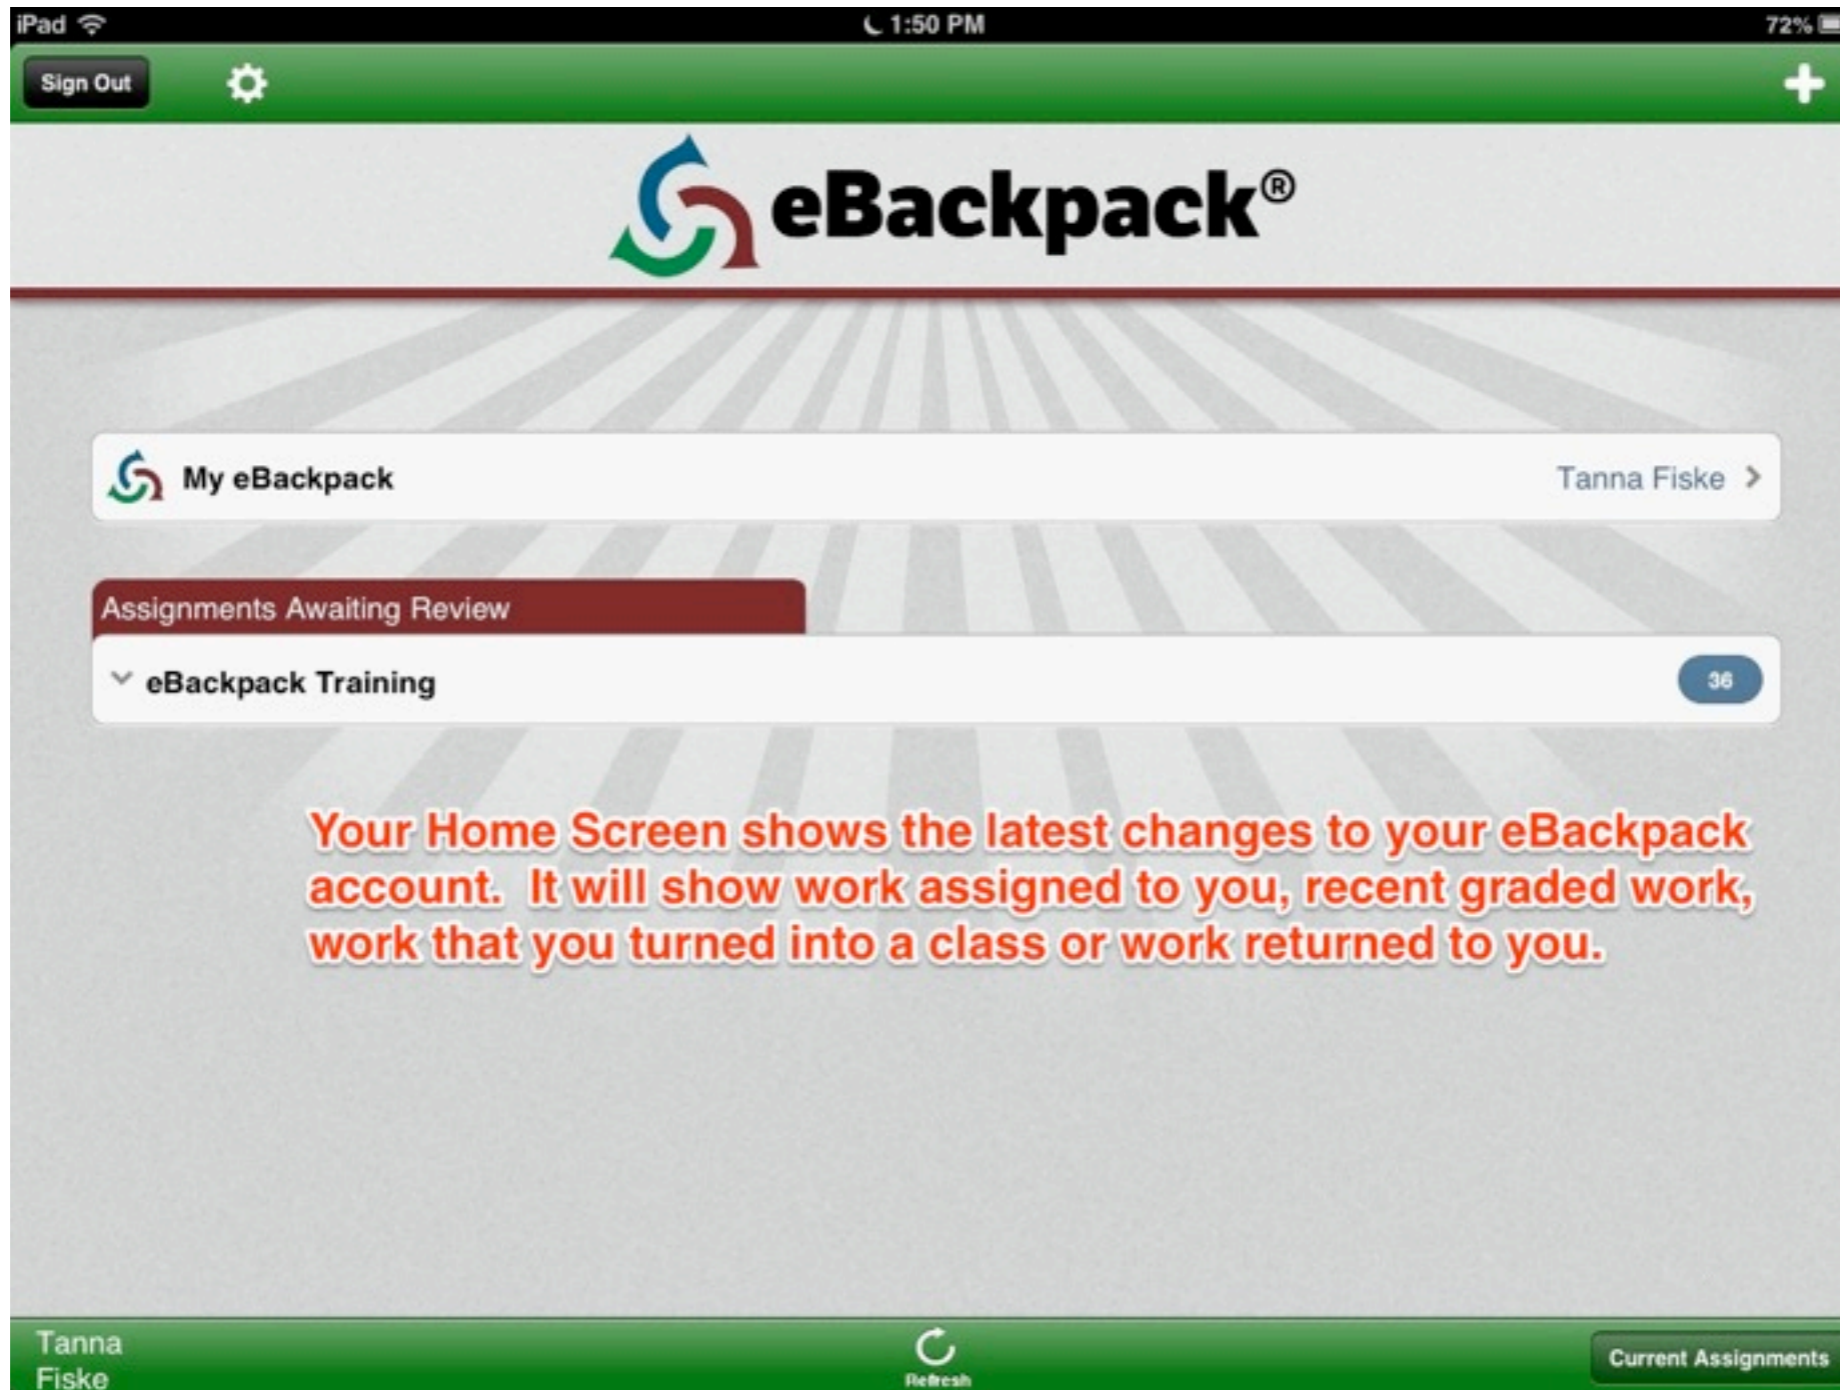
iPad 1:50 PM 72%

Sign Out

eBackpack®

My eBackpack

Tanna Fiske

Assignments Awaiting Review

eBackpack Training

36

Your Home Screen shows the latest changes to your eBackpack account. It will show work assigned to you, recent graded work, work that you turned into a class or work returned to you.

Tanna Fiske

Refresh

Current Assignments